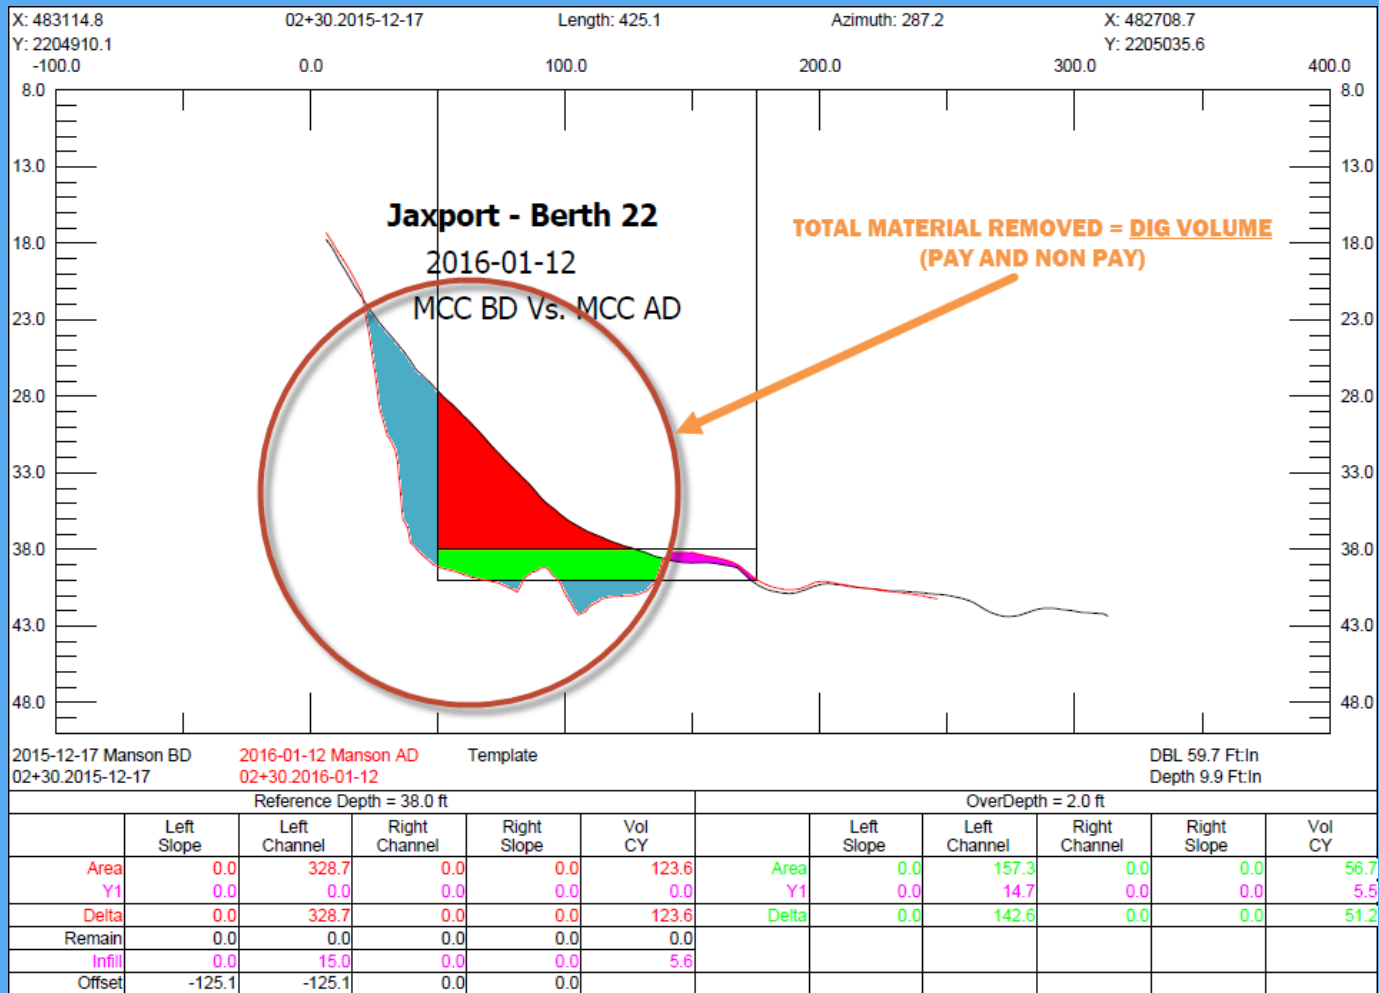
X: 483114.8
Y: 2204910.1

02+30.2015-12-17

Length: 425.1

Azimuth: 287.2

X: 482708.7
Y: 2205035.6

-100.0 0.0 100.0 200.0 300.0 400.0

8.0 13.0 18.0 23.0 28.0 33.0 38.0 43.0 48.0

8.0 13.0 18.0 23.0 28.0 33.0 38.0 43.0 48.0

Jaxport - Berth 22
2016-01-12
MCC BD Vs. MCC AD

TOTAL MATERIAL REMOVED = DIG VOLUME
(PAY AND NON PAY)

2015-12-17 Manson BD
02+30.2015-12-17

2016-01-12 Manson AD
02+30.2016-01-12

Template

DBL 59.7 Ft:In
Depth 9.9 Ft:In

| Reference Depth = 38.0 ft | | | | | | OverDepth = 2.0 ft | | | | | |
|---|---|---|---|---|---|---|---|---|---|---|---|
| | Left Slope | Left Channel | Right Channel | Right Slope | Vol CY | | Left Slope | Left Channel | Right Channel | Right Slope | Vol CY |
| Area | 0.0 | 328.7 | 0.0 | 0.0 | 123.6 | Area | 0.0 | 157.3 | 0.0 | 0.0 | 56.7 |
| Y1 | 0.0 | 0.0 | 0.0 | 0.0 | 0.0 | Y1 | 0.0 | 14.7 | 0.0 | 0.0 | 5.5 |
| Delta | 0.0 | 328.7 | 0.0 | 0.0 | 123.6 | Delta | 0.0 | 142.6 | 0.0 | 0.0 | 51.2 |
| Remain | 0.0 | 0.0 | 0.0 | 0.0 | 0.0 | | | | | | |
| Infill | 0.0 | 15.0 | 0.0 | 0.0 | 5.6 | | | | | | |
| Offset | -125.1 | -125.1 | 0.0 | 0.0 | | | | | | | |